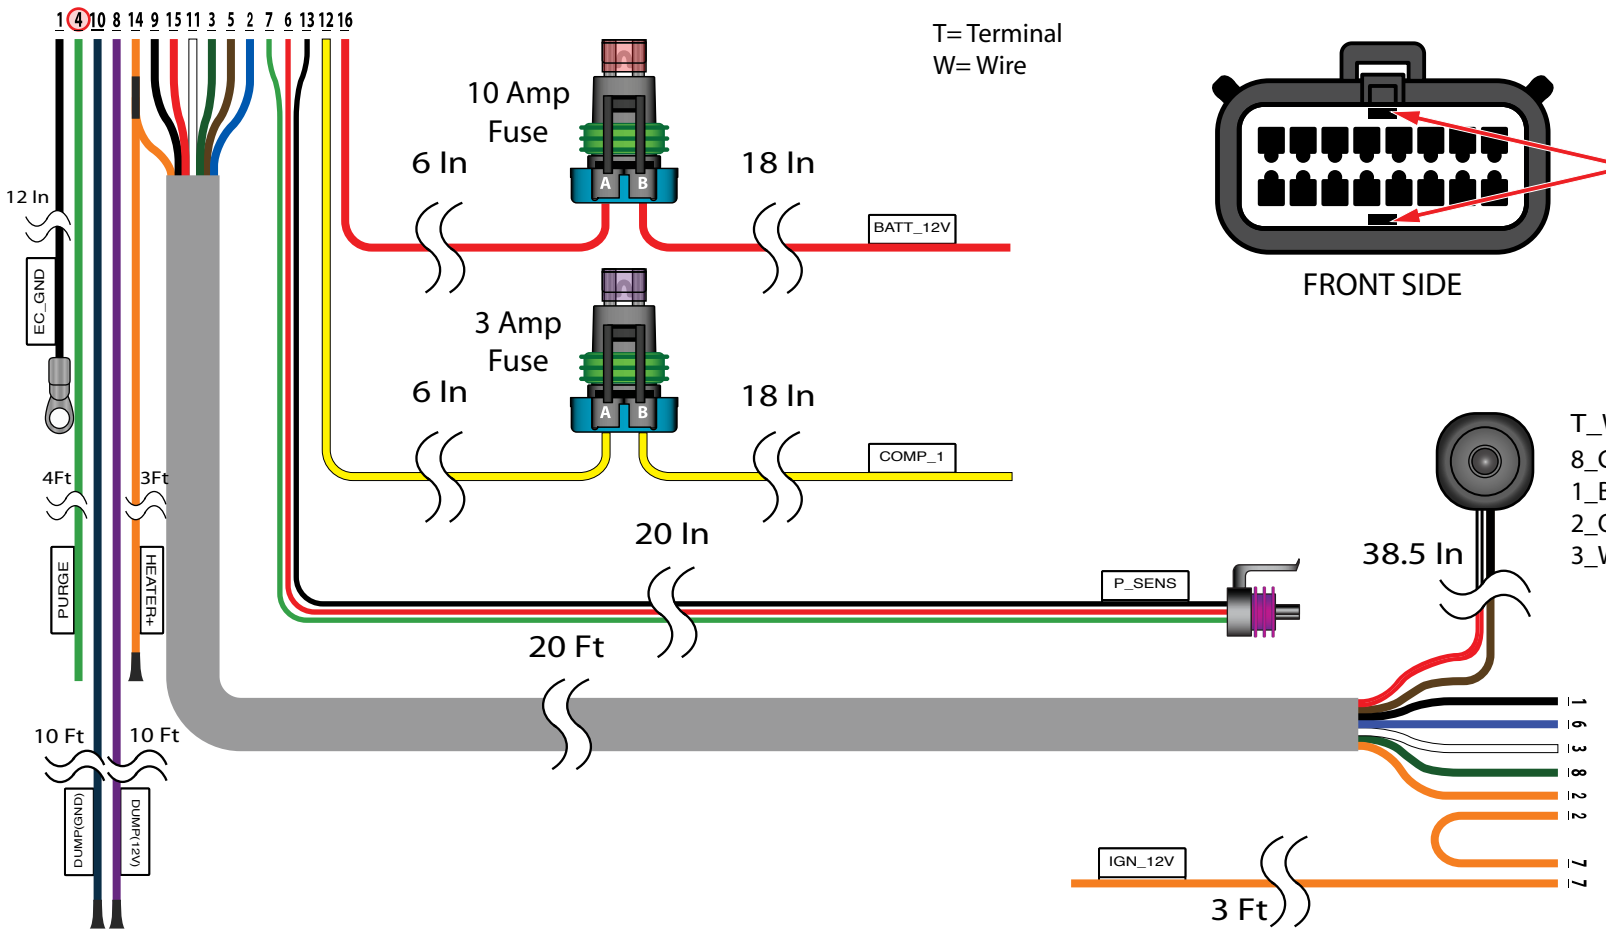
1 4 10 8 14 9 15 11 3 5 2 7 6 13 12 16

T= Terminal
W= Wire

10 Amp
Fuse

6 In

18 In

A B

BATT_12V

FRONT SIDE

12 In

EC_GND

3 Amp
Fuse

6 In

18 In

A B

COMP_1

4Ft

3Ft

PURGE

HEATER+

20 In

P_SENS

38.5 In

T_
8_
1_
2_
3_

20 Ft

10 Ft

10 Ft

DUMP(GND)

DUMP(12V)

1 1
6 6
3 3
8 8
2 2

7 7
7 7

IGN_12V

3 Ft